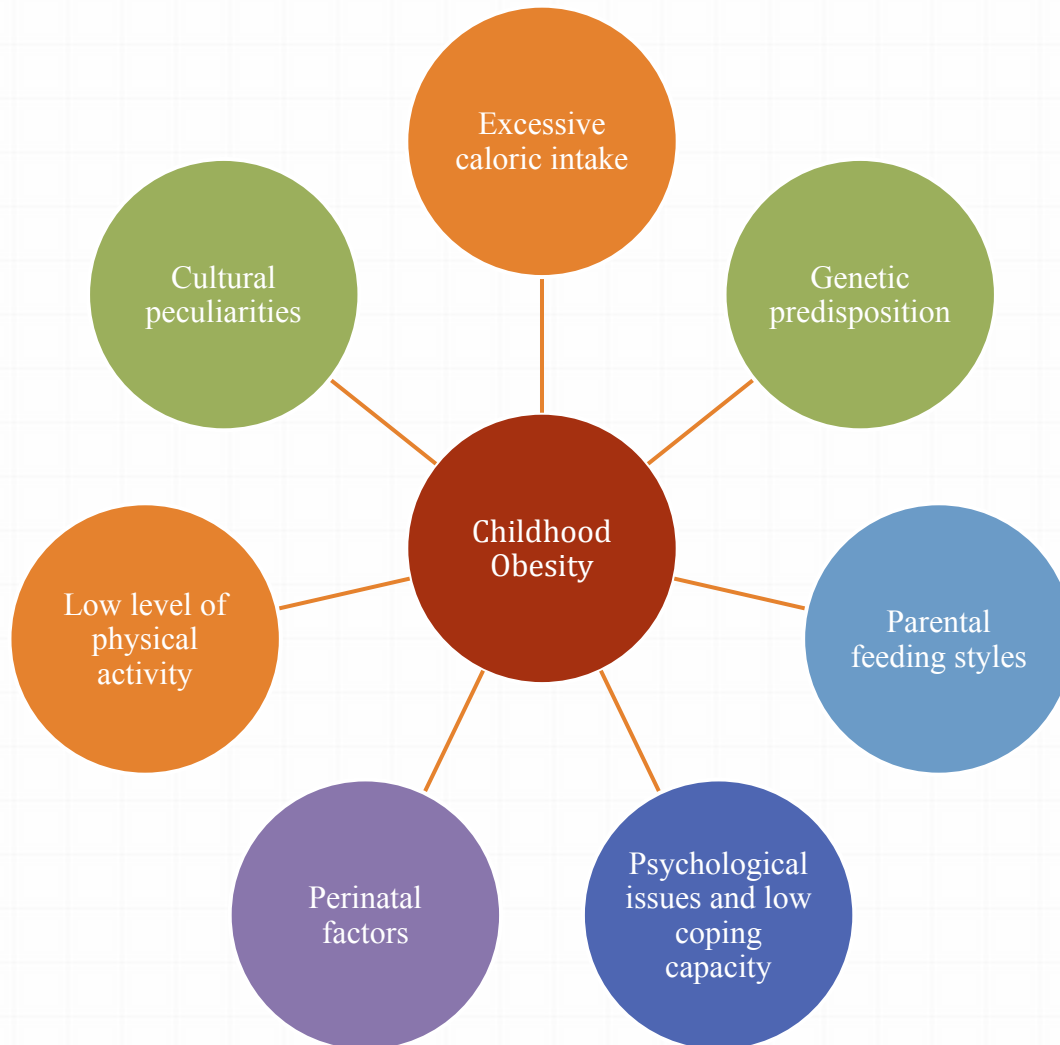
Excessive caloric intake

Cultural peculiarities

Genetic predisposition

Childhood Obesity

Low level of physical activity

Parental feeding styles

Perinatal factors

Psychological issues and low coping capacity